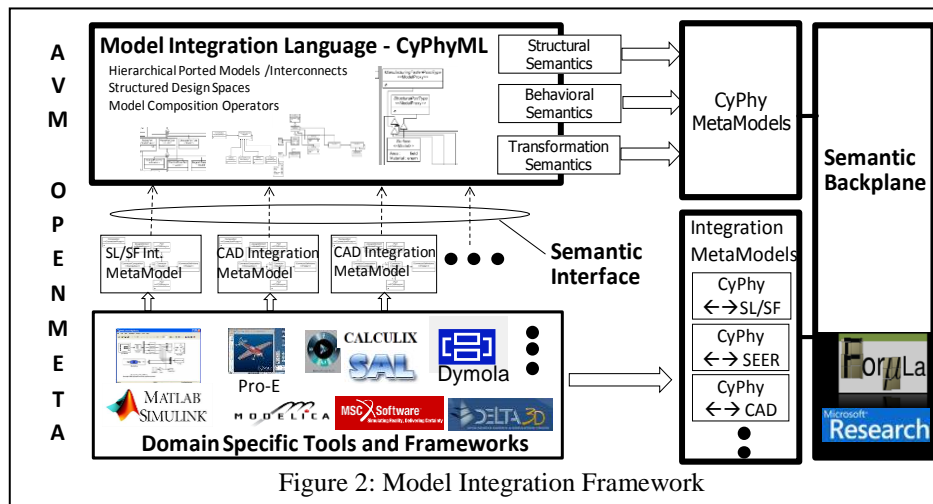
A
V
M

O
P
E
N
M
E
T
A

Model Integration Language - CyPhyML

Hierarchical Ported Models /Interconnects
Structured Design Spaces
Model Composition Operators

Structural Semantics

Behavioral Semantics

Transformation Semantics

CyPhy MetaModels

Semantic Backplane

SL/SF Int. MetaModel

CAD Integration MetaModel

CAD Integration MetaModel

Semantic Interface

Integration MetaModels

CyPhy $\leftarrow\rightarrow$SL/SF

CyPhy $\leftarrow\rightarrow$ SEER

CyPhy $\leftarrow\rightarrow$ CAD

Pro-E

CALCULIX

SAL

Dymola

MATLAB SIMULINK

MODELICA

MSC Software

DELTA3D

Domain Specific Tools and Frameworks

FormuLa

Microsoft Research

Figure 2: Model Integration Framework